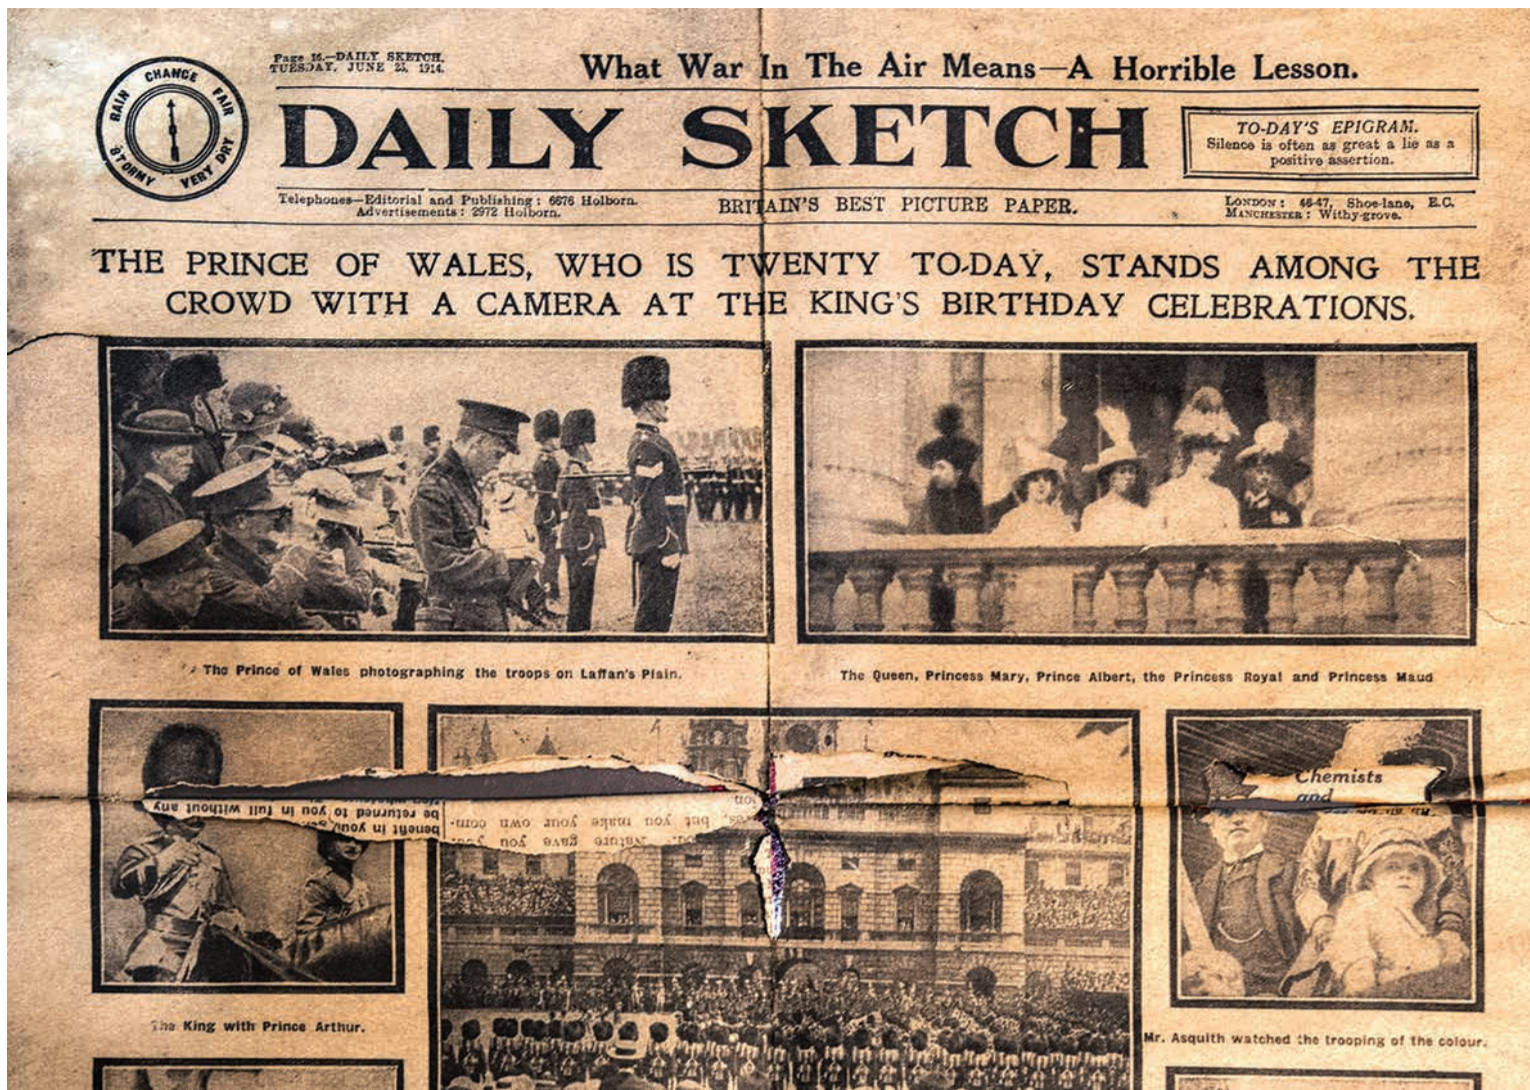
CHANGE
FAIR
VERY DRY
STORMY
RAIN

Page 16.—DAILY SKETCH, TUESDAY, JUNE 23, 1914.

What War In The Air Means—A Horrible Lesson.

DAILY SKETCH

TO-DAY'S EPIGRAM.
Silence is often as great a lie as a positive assertion.

Telephones—Editorial and Publishing: 6676 Holborn. Advertisements: 2972 Holborn.

BRITAIN'S BEST PICTURE PAPER.

LONDON: 46-47, Shoe-lane, E.C. MANCHESTER: Withy-grove.

THE PRINCE OF WALES, WHO IS TWENTY TO-DAY, STANDS AMONG THE CROWD WITH A CAMERA AT THE KING'S BIRTHDAY CELEBRATIONS.

The Prince of Wales photographing the troops on Laffan's Plain.

The Queen, Princess Mary, Prince Albert, the Princess Royal and Princess Maud

be returned to you in full without any
benefit in your
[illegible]s, but you make your own com-
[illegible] Nature gave you
Chemists
and

The King with Prince Arthur.

Mr. Asquith watched the trooping of the colour.